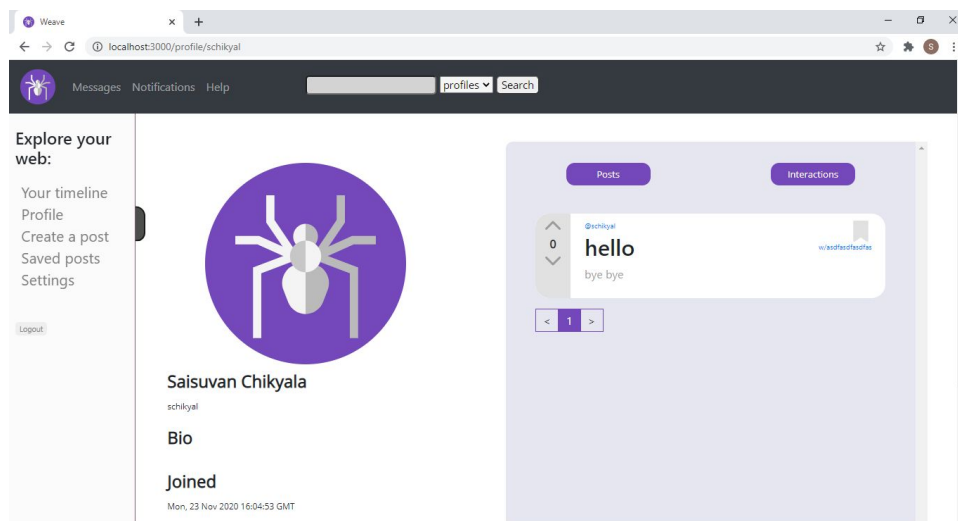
Weave ×
localhost:3000/profile/schikyal

Messages Notifications Help profiles Search

Explore your web:

Your timeline
Profile
Create a post
Saved posts
Settings

Logout

Saisuvan Chikyala
schikyal

Bio

Joined
Mon, 23 Nov 2020 16:04:53 GMT

Posts Interactions

0
@schikyal
hello
bye bye
w/asdfasdfasdfas

< 1 >